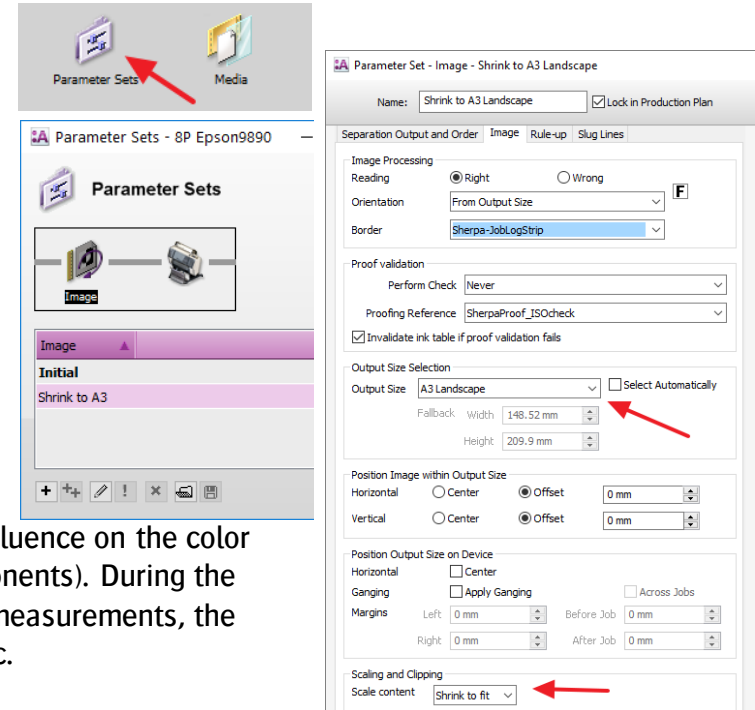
Parameter Sets

Media

Parameter Sets - 8P Epson9890

Parameter Sets

Image

| Image |
|---|
| Initial |
| Shrink to A3 |

luence on the color onents). During the neasurements, the c.

Parameter Set - Image - Shrink to A3 Landscape

Name: Shrink to A3 Landscape
Lock in Production Plan

Separation Output and Order | Image | Rule-up | Slug Lines

Image Processing
Reading: Right Wrong
Orientation: From Output Size
F
Border: Sherpa-JobLogStrip

Proof validation
Perform Check: Never
Proofing Reference: SherpaProof_ISOcheck
Invalidate ink table if proof validation fails

Output Size Selection
Output Size: A3 Landscape
Select Automatically
Fallback Width 148.52 mm
Height 209.9 mm

Position Image within Output Size
Horizontal: Center Offset 0 mm
Vertical: Center Offset 0 mm

Position Output Size on Device
Horizontal: Center
Ganging: Apply Ganging
Across Jobs
Margins: Left 0 mm Before Job 0 mm
Right 0 mm After Job 0 mm

Scaling and Clipping
Scale content: Shrink to fit